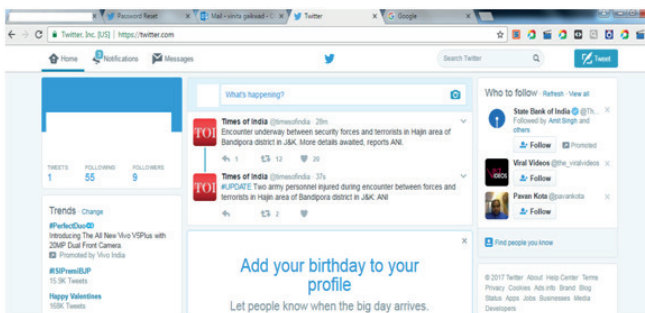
Password Reset
Mail - sinota gaikwad - O
Twitter
Google
Twitter, Inc. [US] | https://twitter.com

Home
Notifications
Messages
Search Twitter
Tweet

What's happening?

TWEETS 1
FOLLOWING 55
FOLLOWERS 9

Trends · Change
#PerfectDuo
Introducing The All New Vivo V5Plus with 20MP Dual Front Camera.
Promoted by Vivo India
#ISIPremiBJP
15.9K Tweets
Happy Valentines
168K Tweets

Times of India @timesofindia · 28m
Encounter underway between security forces and terrorists in Hajin area of Bandipora district in J&K. More details awaited, reports ANI.
1 12 20

Times of India @timesofindia · 37s
#UPDATE Two army personnel injured during encounter between forces and terrorists in Hajin area of Bandipora district in J&K: ANI
2

Add your birthday to your profile
Let people know when the big day arrives.

Who to follow · Refresh · View all
State Bank of India @Th...
Followed by Amit Singh and others
Follow
Promoted
Viral Videos @the_viralvideos
Follow
Pavan Kota @pavankota
Follow
Find people you know

© 2017 Twitter About Help Center Terms Privacy Cookies Ads info Brand Blog Status Apps Jobs Businesses Media Developers